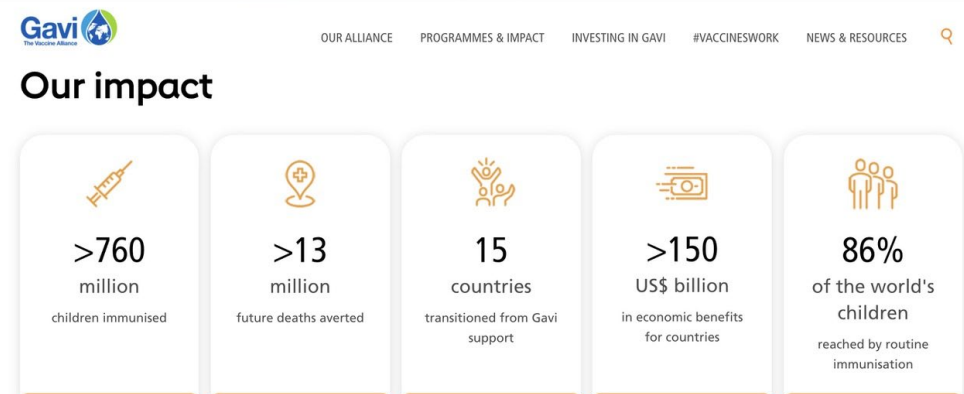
Gavi
The Vaccine Alliance

OUR ALLIANCE PROGRAMMES & IMPACT INVESTING IN GAVI #VACCINESWORK NEWS & RESOURCES

Our impact

>760
million
children immunised

>13
million
future deaths averted

15
countries
transitioned from Gavi support

>150
US$ billion
in economic benefits for countries

86%
of the world's children
reached by routine immunisation